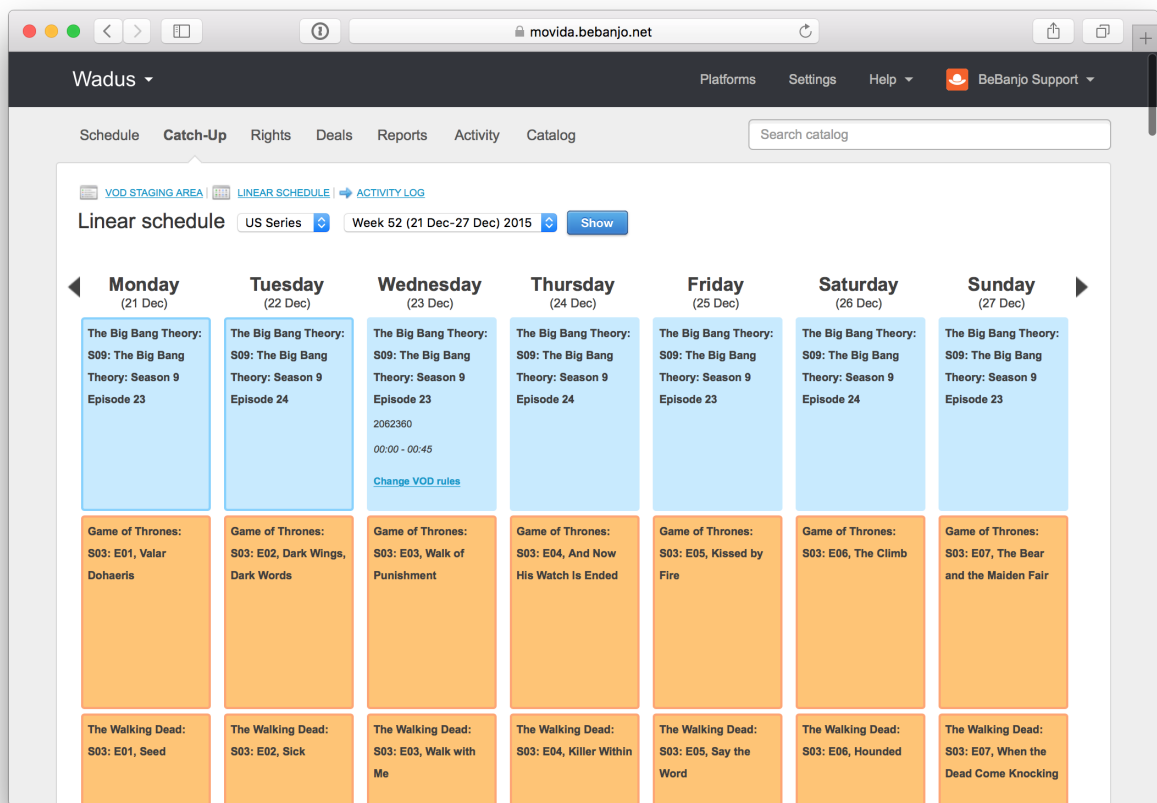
movida.bebanjo.net

Wadus

Platforms Settings Help BeBanjo Support

Schedule Catch-Up Rights Deals Reports Activity Catalog

Search catalog

VOD STAGING AREA | LINEAR SCHEDULE | ACTIVITY LOG

Linear schedule US Series Week 52 (21 Dec-27 Dec) 2015 Show

| Monday (21 Dec) | Tuesday (22 Dec) | Wednesday (23 Dec) | Thursday (24 Dec) | Friday (25 Dec) | Saturday (26 Dec) | Sunday (27 Dec) |
|---|---|---|---|---|---|---|
| The Big Bang Theory: S09: The Big Bang Theory: Season 9 Episode 23 | The Big Bang Theory: S09: The Big Bang Theory: Season 9 Episode 24 | The Big Bang Theory: S09: The Big Bang Theory: Season 9 Episode 23 2062360 00:00 - 00:45 Change VOD rules | The Big Bang Theory: S09: The Big Bang Theory: Season 9 Episode 24 | The Big Bang Theory: S09: The Big Bang Theory: Season 9 Episode 23 | The Big Bang Theory: S09: The Big Bang Theory: Season 9 Episode 24 | The Big Bang Theory: S09: The Big Bang Theory: Season 9 Episode 23 |
| Game of Thrones: S03: E01, Valar Dohaeris | Game of Thrones: S03: E02, Dark Wings, Dark Words | Game of Thrones: S03: E03, Walk of Punishment | Game of Thrones: S03: E04, And Now His Watch Is Ended | Game of Thrones: S03: E05, Kissed by Fire | Game of Thrones: S03: E06, The Climb | Game of Thrones: S03: E07, The Bear and the Maiden Fair |
| The Walking Dead: S03: E01, Seed | The Walking Dead: S03: E02, Sick | The Walking Dead: S03: E03, Walk with Me | The Walking Dead: S03: E04, Killer Within | The Walking Dead: S03: E05, Say the Word | The Walking Dead: S03: E06, Hounded | The Walking Dead: S03: E07, When the Dead Come Knocking |